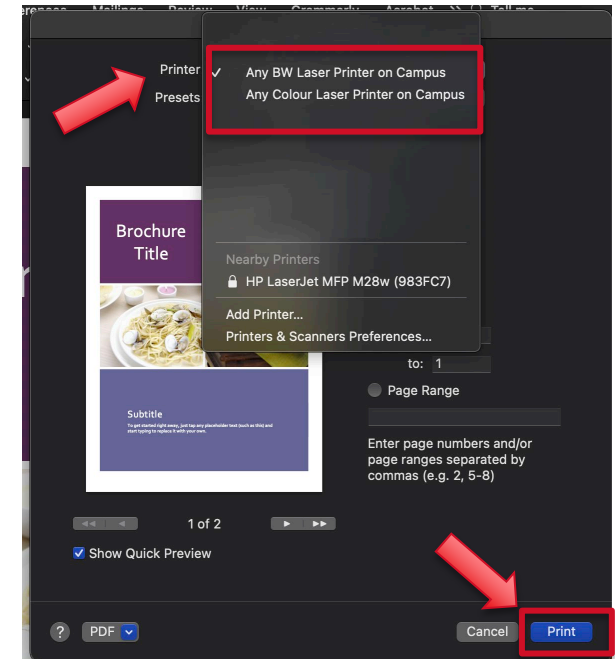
erences Mailings Review View Grammarly Acrobat Tell me

Printer
Presets

✓ Any BW Laser Printer on Campus
Any Colour Laser Printer on Campus

Nearby Printers
HP LaserJet MFP M28w (983FC7)

Add Printer...
Printers & Scanners Preferences...

Brochure Title

Subtitle
To get started right away, just tap any placeholder text (such as this) and start typing to replace it with your own.

to: 1

Page Range

Enter page numbers and/or page ranges separated by commas (e.g. 2, 5-8)

1 of 2

Show Quick Preview

?
PDF
Cancel
Print